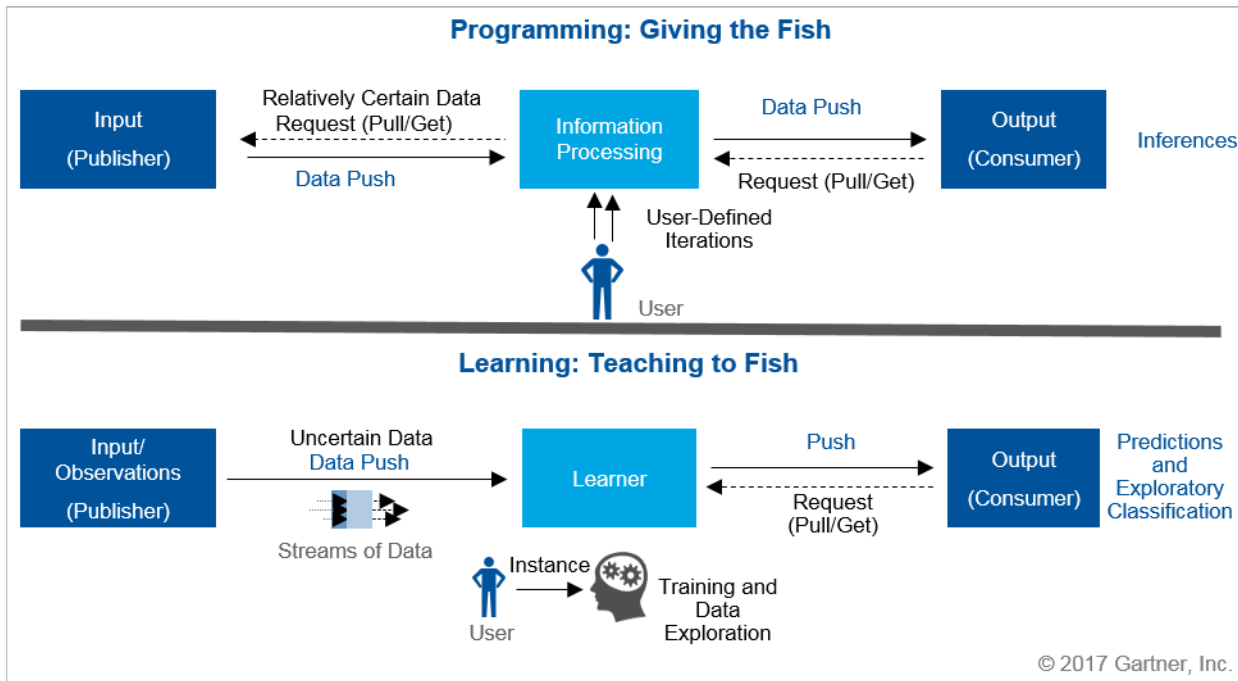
Programming: Giving the Fish

Input
(Publisher)

Relatively Certain Data
Request (Pull/Get)

Data Push

Information Processing

Data Push

Request (Pull/Get)

Output
(Consumer)

Inferences

User-Defined Iterations

User

Learning: Teaching to Fish

Input/ Observations
(Publisher)

Uncertain Data
Data Push

Streams of Data

Learner

Push

Request (Pull/Get)

Output
(Consumer)

Predictions and Exploratory Classification

User

Instance

Training and Data Exploration

© 2017 Gartner, Inc.